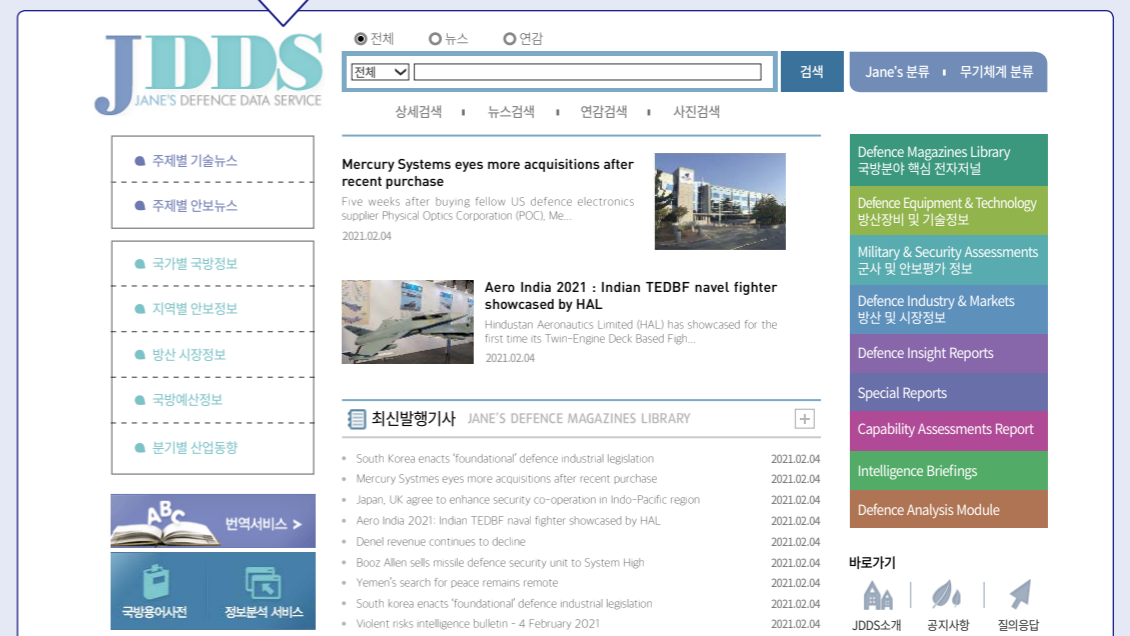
JDDS
JANE'S DEFENCE DATA SERVICE

전체 뉴스 연감

전체
검색

Jane's 분류 · 무기체계 분류

상세검색 · 뉴스검색 · 연감검색 · 사진검색

주제별 기술뉴스
주제별 안보뉴스

국가별 국방정보
지역별 안보정보
방산 시장정보
국방예산정보
분기별 산업동향

번역서비스 >

국방용어사전
정보분석 서비스

Mercury Systems eyes more acquisitions after recent purchase
Five weeks after buying fellow US defence electronics supplier Physical Optics Corporation (POC), Me...
2021.02.04

Aero India 2021 : Indian TEDBF navel fighter showcased by HAL
Hindustan Aeronautics Limited (HAL) has showcased for the first time its Twin-Engine Deck Based Figh...
2021.02.04

최신발행기사 JANE'S DEFENCE MAGAZINES LIBRARY +

| | |
|---|---|
| South Korea enacts 'foundational' defence industrial legislation | 2021.02.04 |
| Mercury Systmes eyes more acquisitions after recent purchase | 2021.02.04 |
| Japan, UK agree to enhance security co-operation in Indo-Pacific region | 2021.02.04 |
| Aero India 2021: Indian TEDBF naval fighter showcased by HAL | 2021.02.04 |
| Denel revenue continues to decline | 2021.02.04 |
| Booz Allen sells missile defence security unit to System High | 2021.02.04 |
| Yemen's search for peace remains remote | 2021.02.04 |
| South korea enacts 'foundational' defence industrial legislation | 2021.02.04 |
| Violent risks intelligence bulletin - 4 February 2021 | 2021.02.04 |

Defence Magazines Library
국방분야 핵심 전자저널
Defence Equipment & Technology
방산장비 및 기술정보
Military & Security Assessments
군사 및 안보평가 정보
Defence Industry & Markets
방산 및 시장정보
Defence Insight Reports
Special Reports
Capability Assessments Report
Intelligence Briefings
Defence Analysis Module

바로가기
JDDS소개 공지사항 질의응답